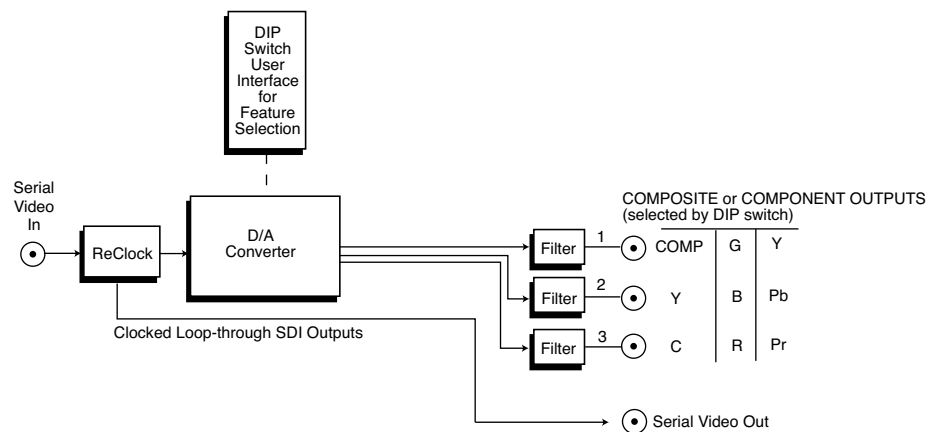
DIP Switch User Interface for Feature Selection

Serial Video In

ReClock

D/A Converter

Filter 1

Filter 2

Filter 3

COMPOSITE or COMPONENT OUTPUTS (selected by DIP switch)

| | | |
|---|---|---|
| COMP | G | Y |
| Y | B | Pb |
| C | R | Pr |

Clocked Loop-through SDI Outputs

Serial Video Out